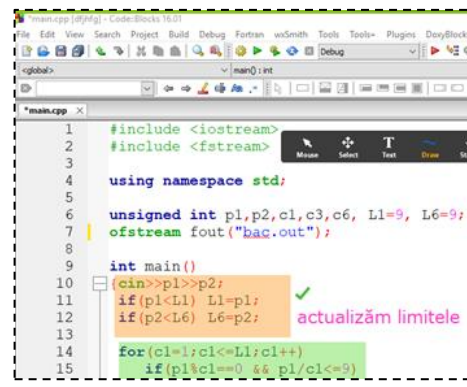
*main.cpp [dfjhfg] - Code::Blocks 16.01
File Edit View Search Project Build Debug Fortran wxSmith Tools Tools+ Plugins DoxyBlocks
Debug
<global>
main() : int
*main.cpp ×

Mouse Select Text Draw

1 #include <iostream>
2 #include <fstream>
3
4 using namespace std;
5
6 unsigned int p1,p2,c1,c3,c6, L1=9, L6=9;
7 ofstream fout("bac.out");
8
9 int main()
10 {cin>>p1>>p2;
11 if(p1<L1) L1=p1;
12 if(p2<L6) L6=p2;
13
14 for(c1=1;c1<=L1;c1++)
15 if(p1%c1==0 && p1/c1<=9)

actualizăm limitele